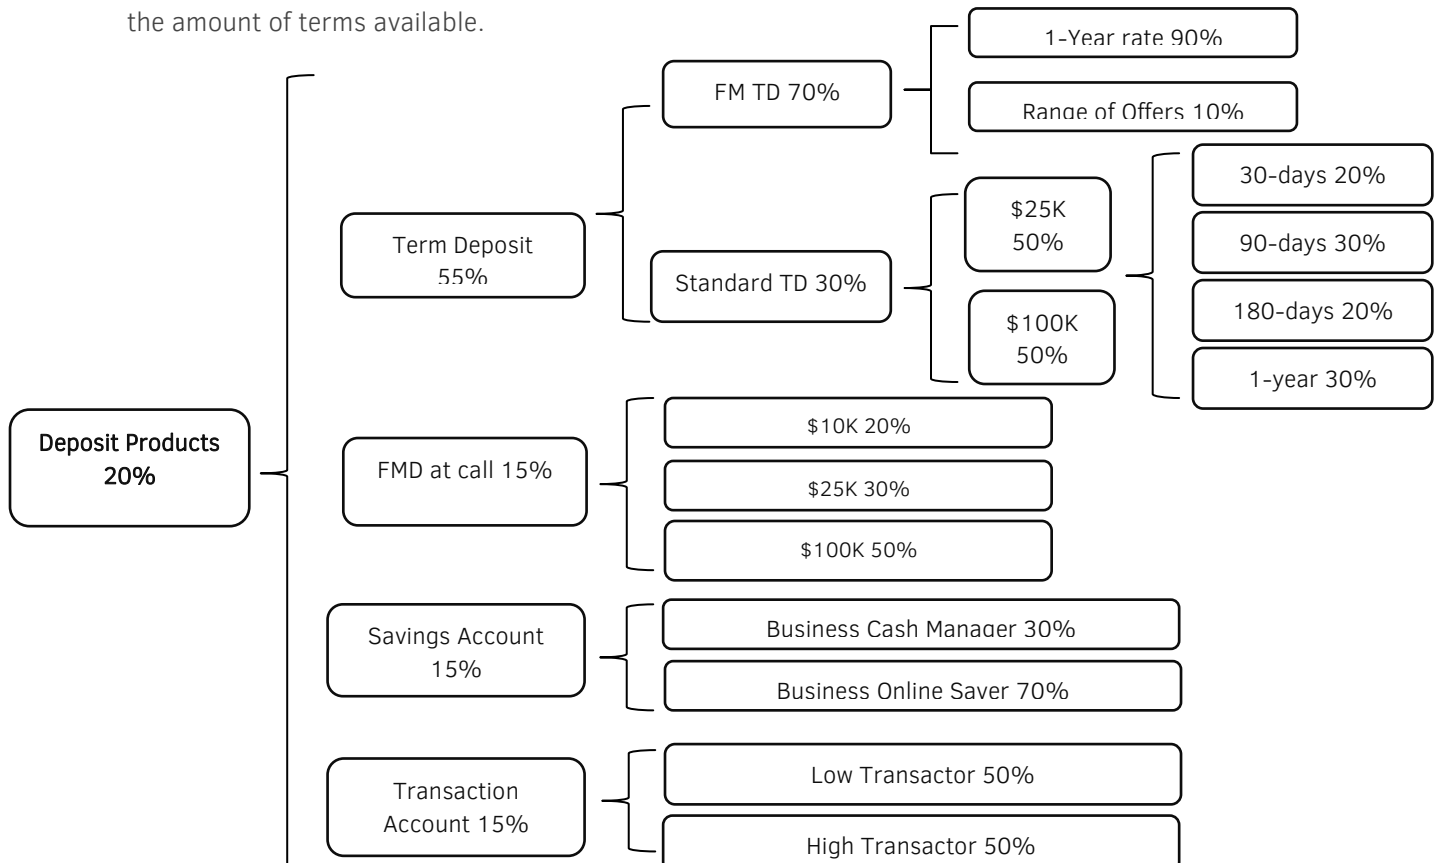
the amount of terms available.

Deposit Products 20%

Term Deposit 55%

FM TD 70%

1-Year rate 90%

Range of Offers 10%

Standard TD 30%

$25K 50%

$100K 50%

30-days 20%

90-days 30%

180-days 20%

1-year 30%

FMD at call 15%

$10K 20%

$25K 30%

$100K 50%

Savings Account 15%

Business Cash Manager 30%

Business Online Saver 70%

Transaction Account 15%

Low Transactor 50%

High Transactor 50%